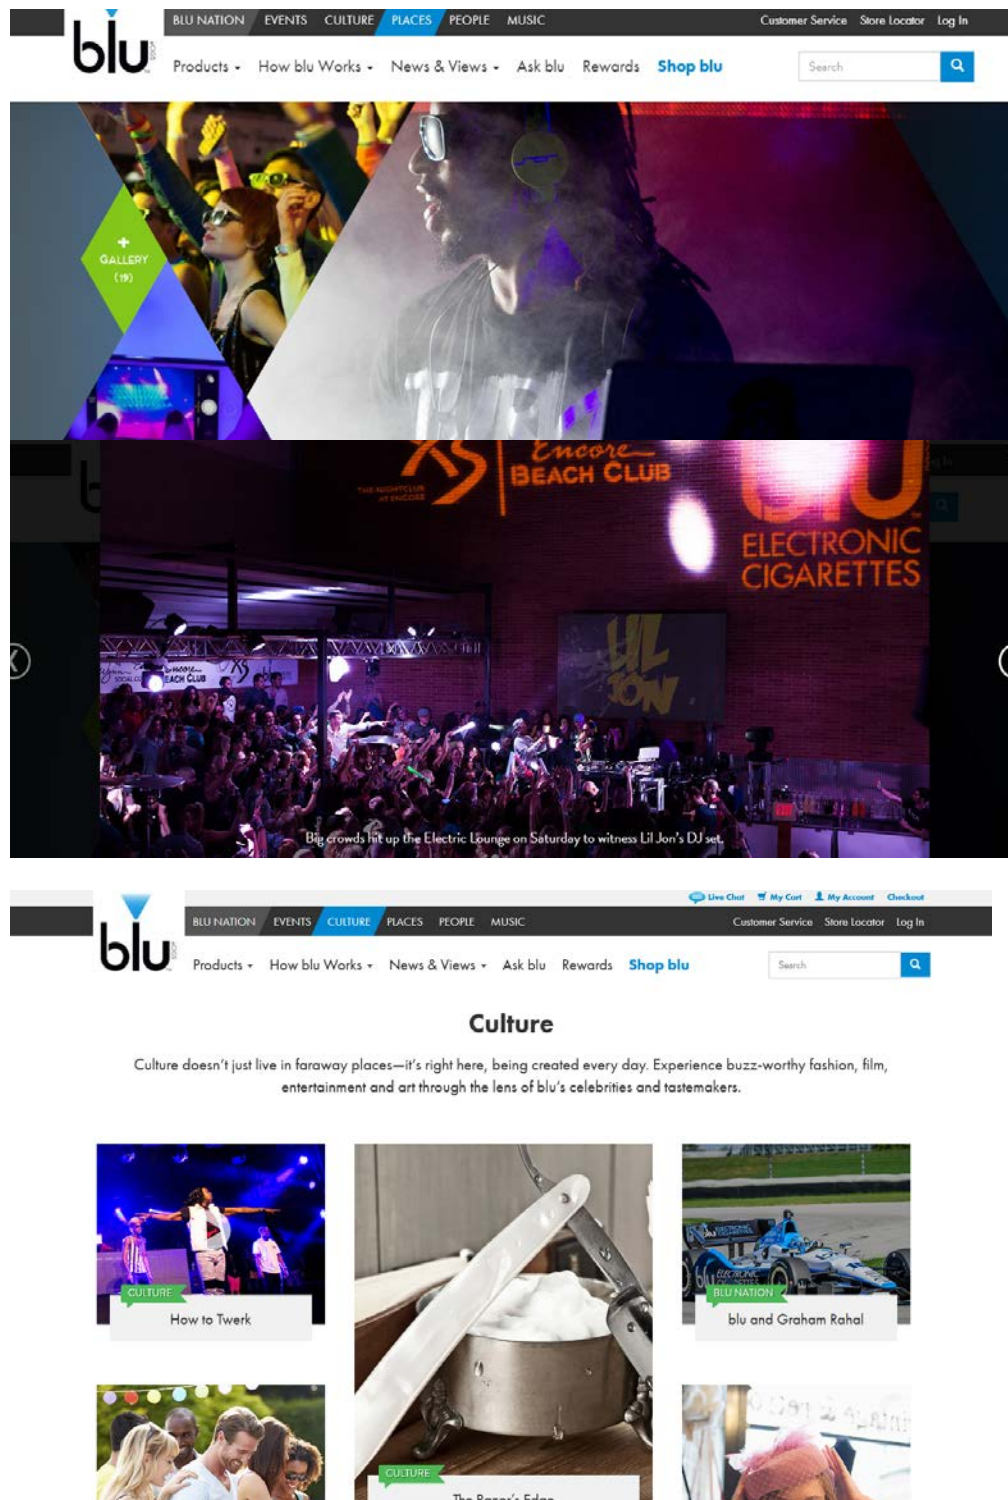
blu

BLU NATION EVENTS CULTURE PLACES PEOPLE MUSIC

Customer Service Store Locator Log In

Products How blu Works News & Views Ask blu Rewards Shop blu

Search

GALLERY (19)

THE NIGHTCLUB AT ENCORE XS Encore BEACH CLUB

blu ELECTRONIC CIGARETTES

LIL JON

Big crowds hit up the Electric Lounge on Saturday to witness Lil Jon's DJ set.

Live Chat My Cart My Account Checkout

blu

BLU NATION EVENTS CULTURE PLACES PEOPLE MUSIC

Customer Service Store Locator Log In

Products How blu Works News & Views Ask blu Rewards Shop blu

Search

Culture

Culture doesn't just live in faraway places—it's right here, being created every day. Experience buzz-worthy fashion, film, entertainment and art through the lens of blu's celebrities and tastemakers.

CULTURE
How to Twerk

BLU NATION
blu and Graham Rahal

CULTURE
The Razor's Edge